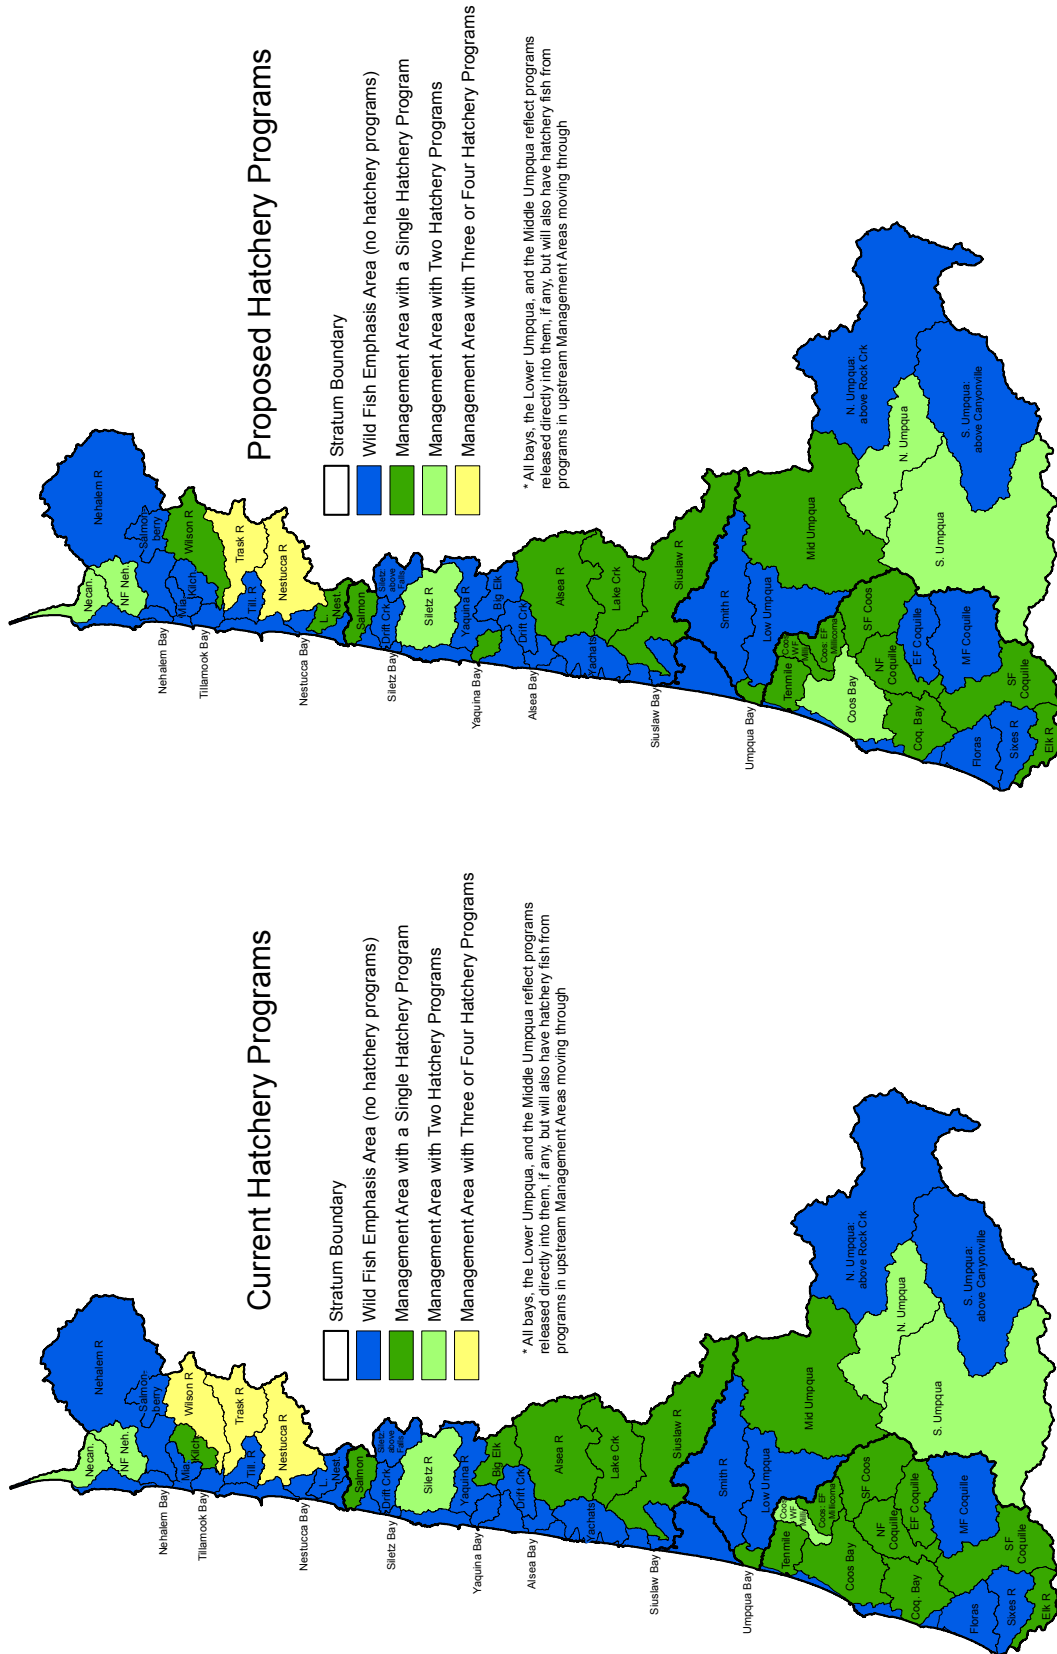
Proposed Hatchery Programs

Stratum Boundary
Wild Fish Emphasis Area (no hatchery programs)
Management Area with a Single Hatchery Program
Management Area with Two Hatchery Programs
Management Area with Three or Four Hatchery Programs

* All bays, the Lower Umpqua, and the Middle Umpqua reflect programs released directly into them, if any, but will also have hatchery fish from programs in upstream Management Areas moving through

Nehalem R
Necan.
NF Neh.
Salmonberry
Wilson R
Mia.
Kilch.
Trask R
Till. R
Nestucca R
L. Nest.
Salmon
Siletz above Falls
Drift Crk
Siletz R
Yaquina R
Big Elk
Drift Crk
Alsea R
Lake Crk
Yachats
Siuslaw R
Smith R
Low Umpqua
Mid Umpqua
N. Umpqua above Rock Crk
N. Umpqua
S. Umpqua above Canyonville
S. Umpqua
Coos WF Mill.
Coos EF Millicoma
Tenmile
SF Coos
Coos Bay
NF Coquille
EF Coquille
MF Coquille
SF Coquille
Coq. Bay
Floras
Sixes R
Elk R
Nehalem Bay
Tillamook Bay
Nestucca Bay
Siletz Bay
Yaquina Bay
Alsea Bay
Siuslaw Bay
Umpqua Bay

Current Hatchery Programs

Stratum Boundary
Wild Fish Emphasis Area (no hatchery programs)
Management Area with a Single Hatchery Program
Management Area with Two Hatchery Programs
Management Area with Three or Four Hatchery Programs

* All bays, the Lower Umpqua, and the Middle Umpqua reflect programs released directly into them, if any, but will also have hatchery fish from programs in upstream Management Areas moving through

Nehalem R
Necan.
NF Neh.
Salmonberry
Wilson R
Mia.
Kilch.
Trask R
Till. R
Nestucca R
L. Nest.
Salmon
Siletz above Falls
Drift Crk
Siletz R
Yaquina R
Big Elk
Drift Crk
Alsea R
Lake Crk
Yachats
Siuslaw R
Smith R
Low Umpqua
Mid Umpqua
N. Umpqua above Rock Crk
N. Umpqua
S. Umpqua above Canyonville
S. Umpqua
Coos WF Mill.
Coos EF Millicoma
Tenmile
SF Coos
Coos Bay
NF Coquille
EF Coquille
MF Coquille
SF Coquille
Coq. Bay
Floras
Sixes R
Elk R
Nehalem Bay
Tillamook Bay
Nestucca Bay
Siletz Bay
Yaquina Bay
Alsea Bay
Siuslaw Bay
Umpqua Bay